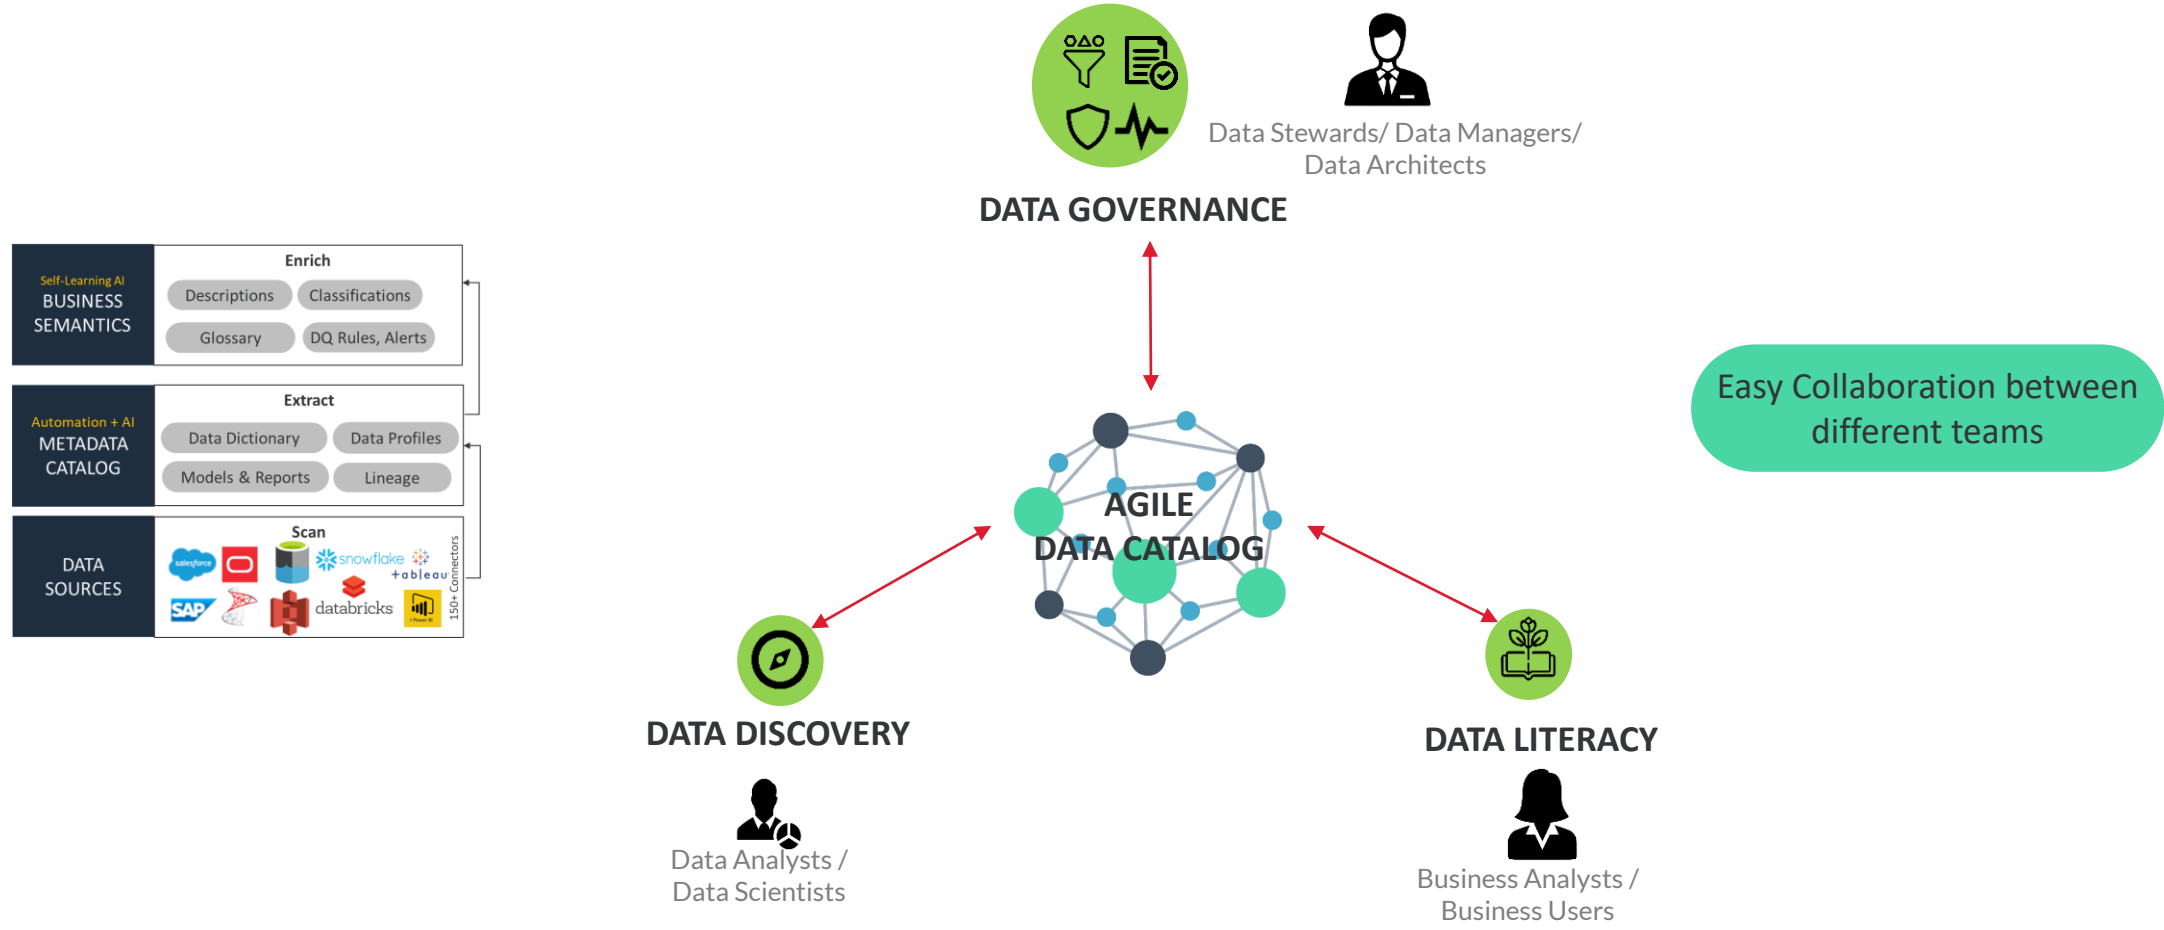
Self-Learning AI
BUSINESS SEMANTICS

Enrich

Descriptions
Classifications
Glossary
DQ Rules, Alerts

Automation + AI
METADATA CATALOG

Extract

Data Dictionary
Data Profiles
Models & Reports
Lineage

DATA SOURCES

Scan

salesforce
snowflake
+tableau
SAP
databricks
150+ Connectors

Data Stewards/ Data Managers/ Data Architects

DATA GOVERNANCE

Easy Collaboration between different teams

AGILE DATA CATALOG

DATA DISCOVERY

Data Analysts / Data Scientists

DATA LITERACY

Business Analysts / Business Users